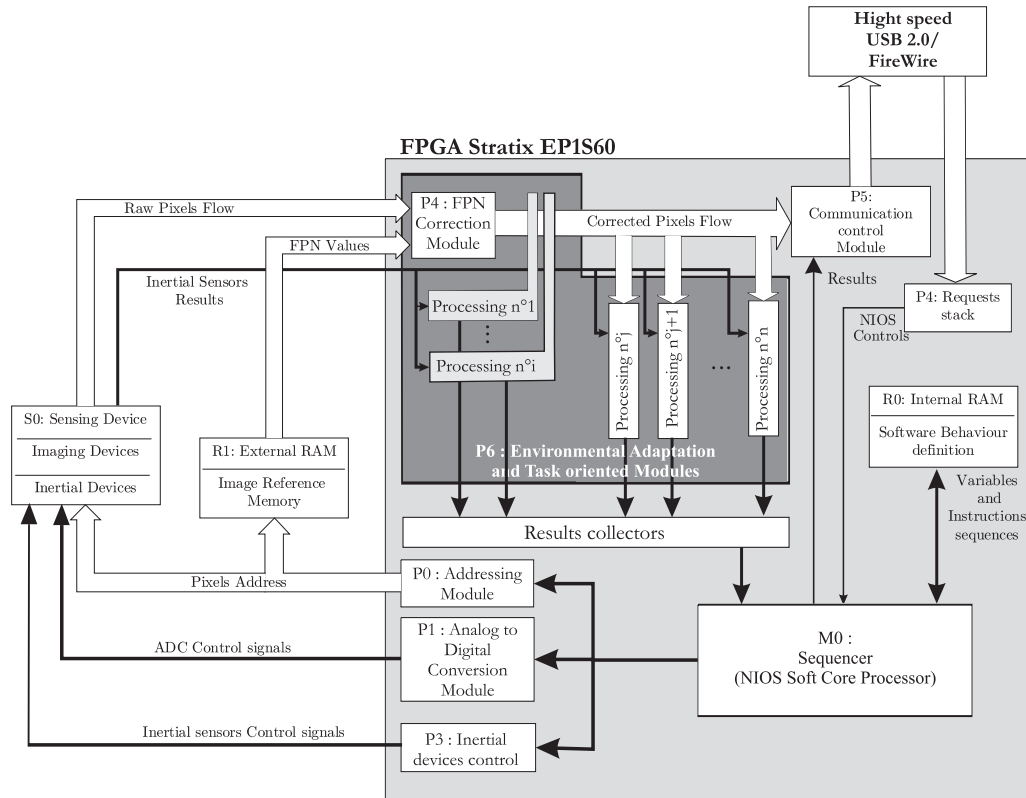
Hight speed USB 2.0/ FireWire

FPGA Stratix EP1S60

Raw Pixels Flow

P4 : FPN Correction Module

Corrected Pixels Flow

P5: Communication control Module

FPN Values

Inertial Sensors Results

Results

P4: Requests stack

NIOS Controls

Processing n°1

⋮

Processing n°i

Processing n°j

Processing n°j+1

...

Processing n°n

S0: Sensing Device

Imaging Devices

Inertial Devices

R1: External RAM

Image Reference Memory

P6 : Environmental Adaptation and Task oriented Modules

R0: Internal RAM

Software Behaviour definition

Variables and Instructions sequences

Results collectors

Pixels Address

P0 : Addressing Module

ADC Control signals

P1 : Analog to Digital Conversion Module

M0 : Sequencer (NIOS Soft Core Processor)

Inertial sensors Control signals

P3 : Inertial devices control